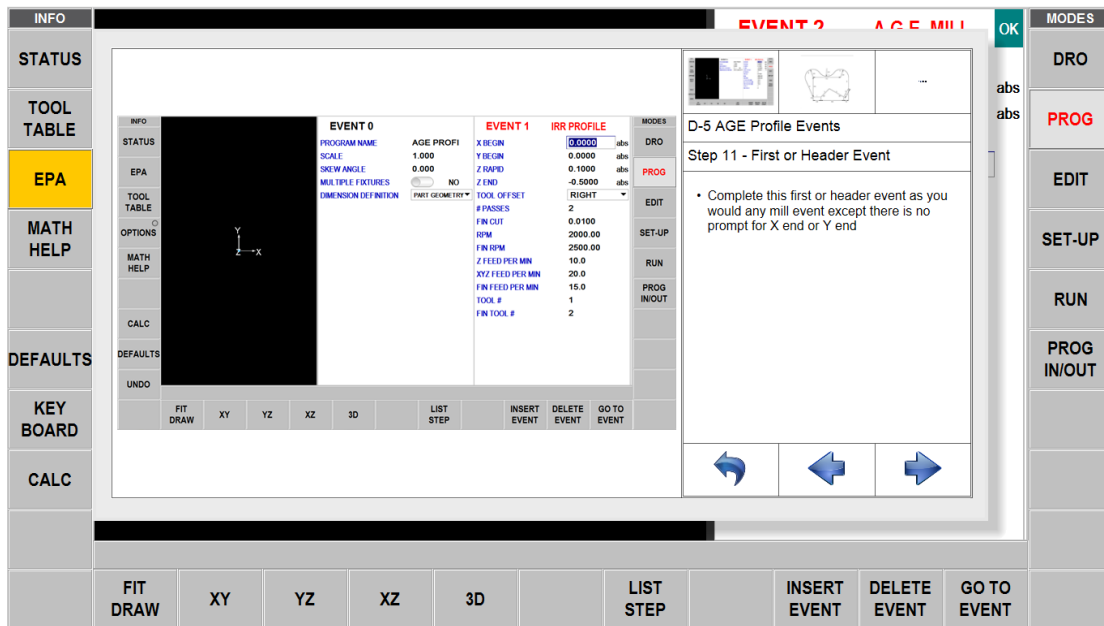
INFO

STATUS

TOOL TABLE

EPA

MATH HELP

DEFAULTS

KEY BOARD

CALC

EVENT 2 A.G.E. MILL

OK

abs

abs

INFO

STATUS

EPA

TOOL TABLE

OPTIONS

MATH HELP

CALC

DEFAULTS

UNDO

Y

Z X

EVENT 0

PROGRAM NAME AGE PROFI

SCALE 1.000

SKEW ANGLE 0.000

MULTIPLE FIXTURES NO

DIMENSION DEFINITION PART GEOMETRY

EVENT 1 IRR PROFILE

| | | |
|---|---|---|
| X BEGIN | 0.0000 | abs |
| Y BEGIN | 0.0000 | abs |
| Z RAPID | 0.1000 | abs |
| Z END | -0.5000 | abs |
| TOOL OFFSET | RIGHT | |
| # PASSES | 2 | |
| FIN CUT | 0.0100 | |
| RPM | 2000.00 | |
| FIN RPM | 2500.00 | |
| Z FEED PER MIN | 10.0 | |
| XYZ FEED PER MIN | 20.0 | |
| FIN FEED PER MIN | 15.0 | |
| TOOL # | 1 | |
| FIN TOOL # | 2 | |

MODES

DRO

PROG

EDIT

SET-UP

RUN

PROG IN/OUT

FIT DRAW XY YZ XZ 3D LIST STEP INSERT EVENT DELETE EVENT GO TO EVENT

...

D-5 AGE Profile Events

Step 11 - First or Header Event

• Complete this first or header event as you would any mill event except there is no prompt for X end or Y end

MODES

DRO

PROG

EDIT

SET-UP

RUN

PROG IN/OUT

FIT DRAW

XY

YZ

XZ

3D

LIST STEP

INSERT EVENT

DELETE EVENT

GO TO EVENT